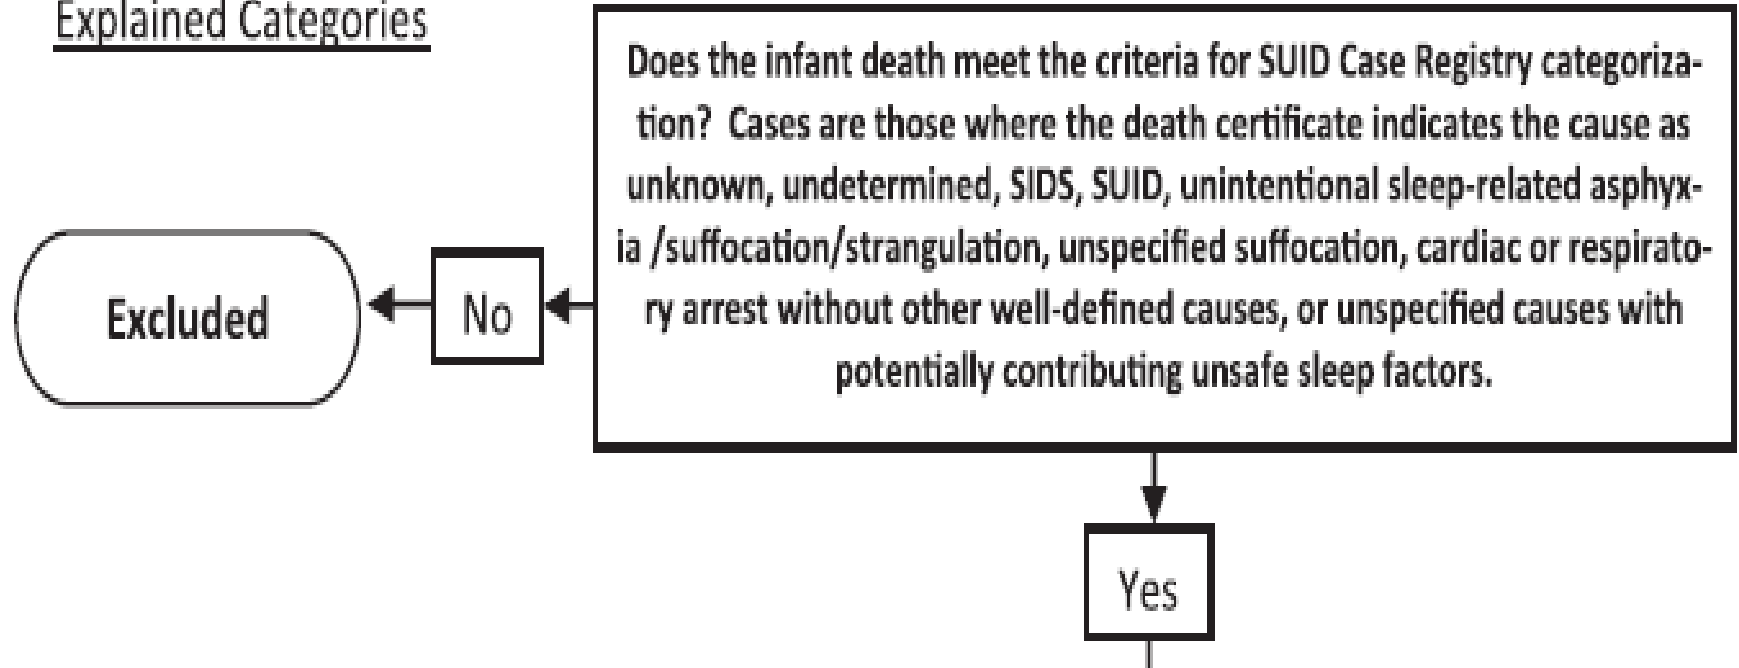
Explained Categories

Does the infant death meet the criteria for SUID Case Registry categorization? Cases are those where the death certificate indicates the cause as unknown, undetermined, SIDS, SUID, unintentional sleep-related asphyxia /suffocation/strangulation, unspecified suffocation, cardiac or respiratory arrest without other well-defined causes, or unspecified causes with potentially contributing unsafe sleep factors.

No

Excluded

Yes